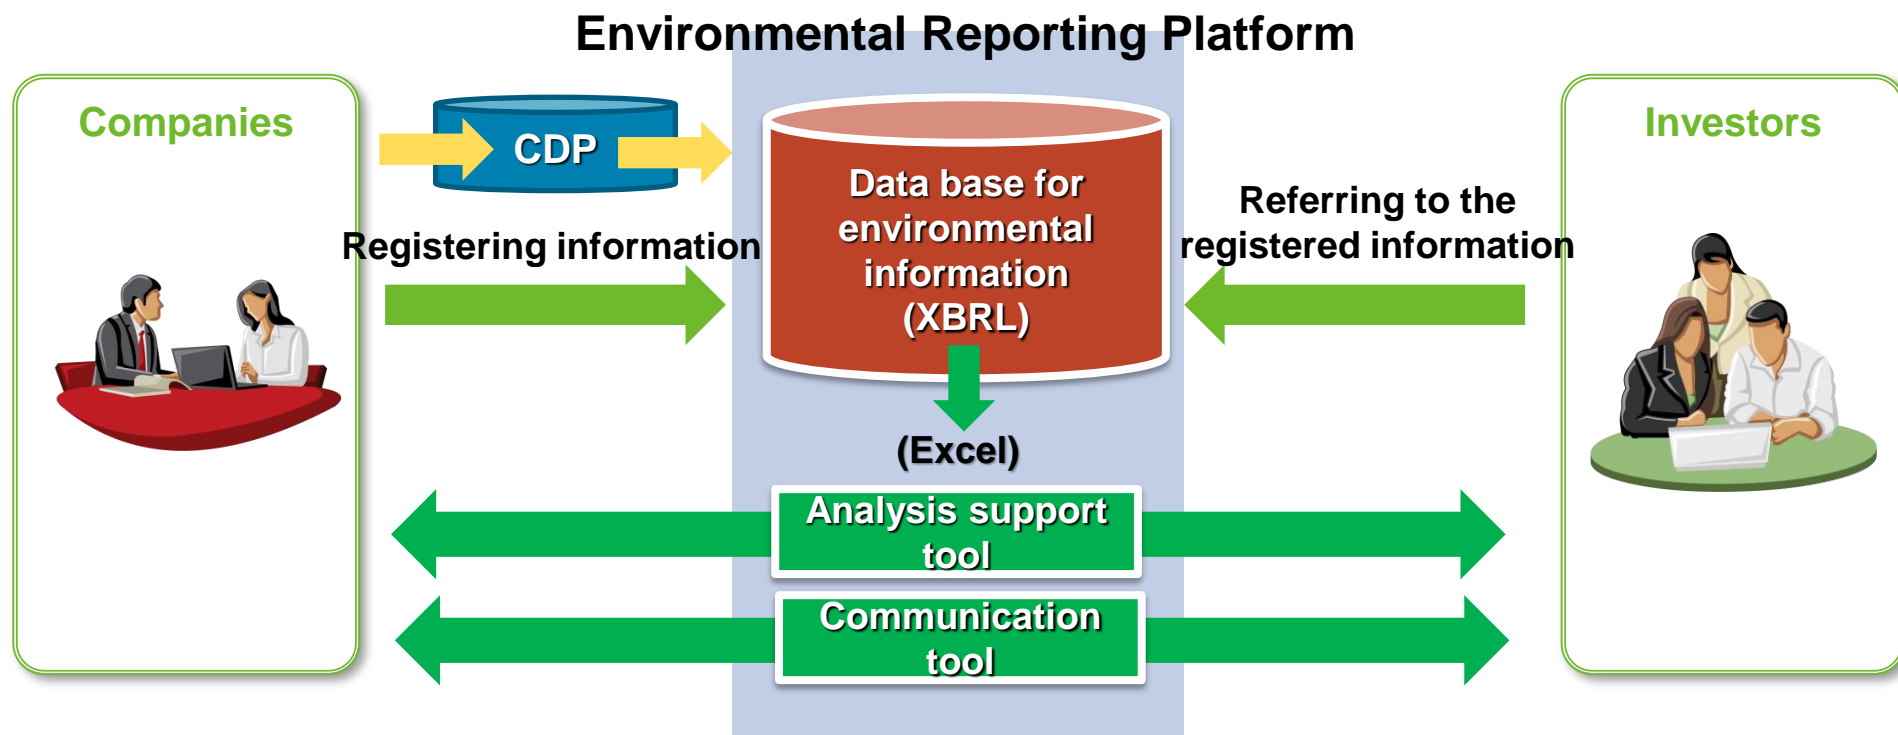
Environmental Reporting Platform

Companies

CDP

Registering information

Data base for environmental information (XBRL)

Referring to the registered information

Investors

(Excel)

Analysis support tool

Communication tool